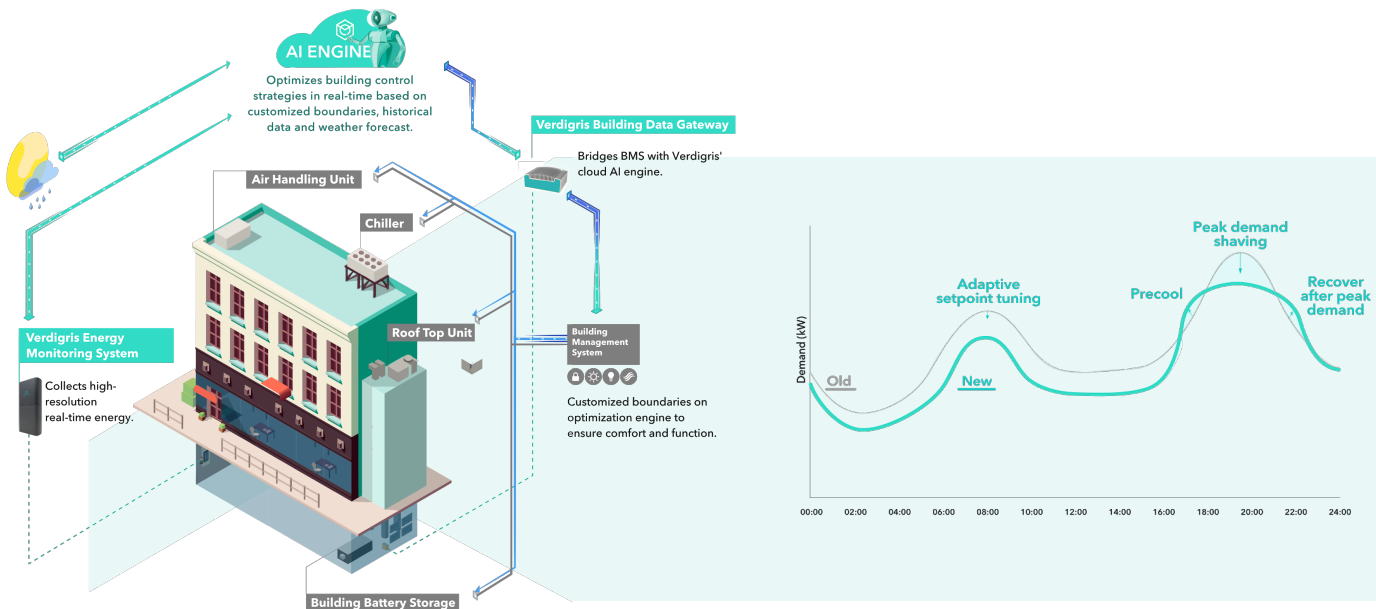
AI ENGINE

Optimizes building control strategies in real-time based on customized boundaries, historical data and weather forecast.

Verdigris Building Data Gateway

Bridges BMS with Verdigris' cloud AI engine.

Air Handling Unit

Chiller

Roof Top Unit

Building Management System

Customized boundaries on optimization engine to ensure comfort and function.

Verdigris Energy Monitoring System

Collects high-resolution real-time energy.

Building Battery Storage

Peak demand shaving

Adaptive setpoint tuning

Precool

Recover after peak demand

Demand (kW)

Old

New

00:00 02:00 04:00 06:00 08:00 10:00 12:00 14:00 16:00 18:00 20:00 22:00 24:00